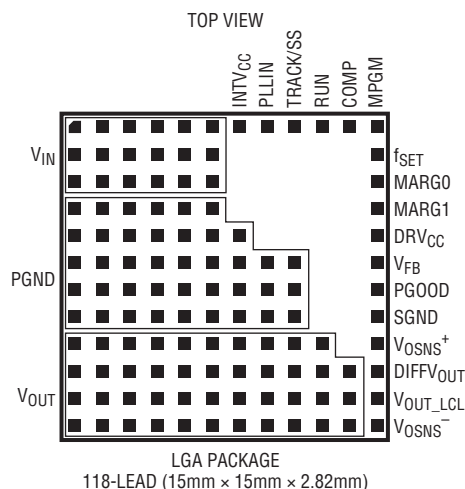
TOP VIEW

$INTV_{CC}$ PLLIN TRACK/SS RUN COMP MPGM

$V_{IN}$

PGND

$V_{OUT}$

$f_{SET}$
MARG0
MARG1
$DRV_{CC}$
$V_{FB}$
PGOOD
SGND
$V_{OSNS}^{+}$
$DIFFV_{OUT}$
$V_{OUT\_LCL}$
$V_{OSNS}^{-}$

LGA PACKAGE
118-LEAD (15mm × 15mm × 2.82mm)